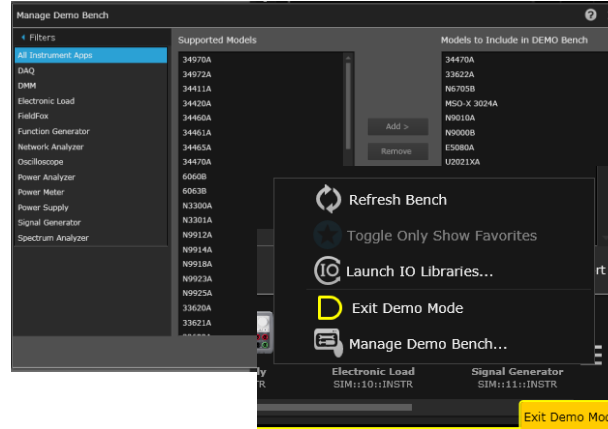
Manage Demo Bench
?
Filters
All Instrument Apps
DAQ
DMM
Electronic Load
FieldFox
Function Generator
Network Analyzer
Oscilloscope
Power Analyzer
Power Meter
Power Supply
Signal Generator
Spectrum Analyzer

Supported Models
34970A
34972A
34411A
34420A
34460A
34461A
34465A
34470A
6060B
6063B
N3300A
N3301A
N9912A
N9914A
N9918A
N9923A
N9925A
33620A
33621A

Add >
Remove

Models to Include in DEMO Bench
34470A
33622A
N6705B
MSO-X 3024A
N9010A
N9000B
E5080A
U2021XA

Refresh Bench
Toggle Only Show Favorites
Launch IO Libraries...
Exit Demo Mode
Manage Demo Bench...

rt
ly
TR
Electronic Load
SIM::10::INSTR
Signal Generator
SIM::11::INSTR
Exit Demo Mo